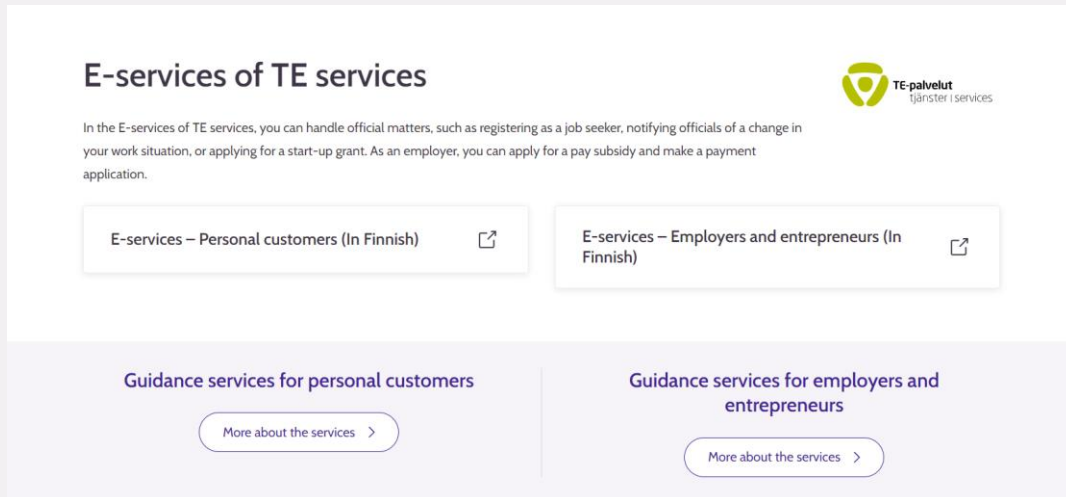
E-services of TE services

TE-palvelut
tjänster | services

In the E-services of TE services, you can handle official matters, such as registering as a job seeker, notifying officials of a change in your work situation, or applying for a start-up grant. As an employer, you can apply for a pay subsidy and make a payment application.

E-services – Personal customers (In Finnish)

E-services – Employers and entrepreneurs (In Finnish)

Guidance services for personal customers

More about the services >

Guidance services for employers and entrepreneurs

More about the services >